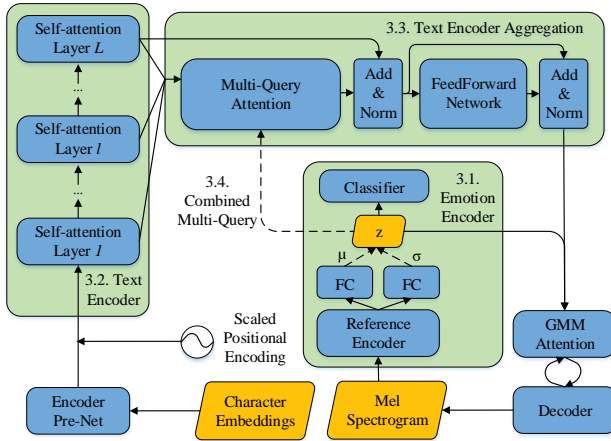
Self-attention Layer $L$

...

Self-attention Layer $l$

...

Self-attention Layer $1$

3.2. Text Encoder

3.3. Text Encoder Aggregation

Multi-Query Attention

Add & Norm

FeedForward Network

Add & Norm

3.4. Combined Multi-Query

Classifier

3.1. Emotion Encoder

z

μ

σ

FC

FC

Reference Encoder

Scaled Positional Encoding

GMM Attention

Encoder Pre-Net

Character Embeddings

Mel Spectrogram

Decoder